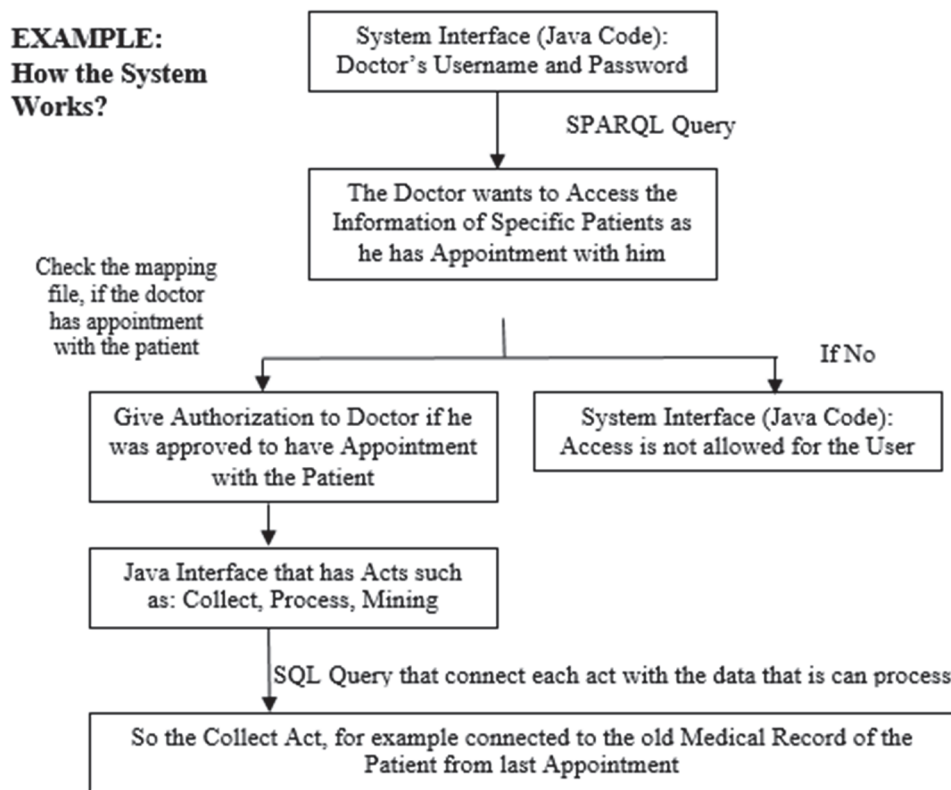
EXAMPLE:
How the System Works?

System Interface (Java Code): Doctor's Username and Password

SPARQL Query

The Doctor wants to Access the Information of Specific Patients as he has Appointment with him

Check the mapping file, if the doctor has appointment with the patient

If No

Give Authorization to Doctor if he was approved to have Appointment with the Patient

System Interface (Java Code): Access is not allowed for the User

Java Interface that has Acts such as: Collect, Process, Mining

SQL Query that connect each act with the data that is can process

So the Collect Act, for example connected to the old Medical Record of the Patient from last Appointment